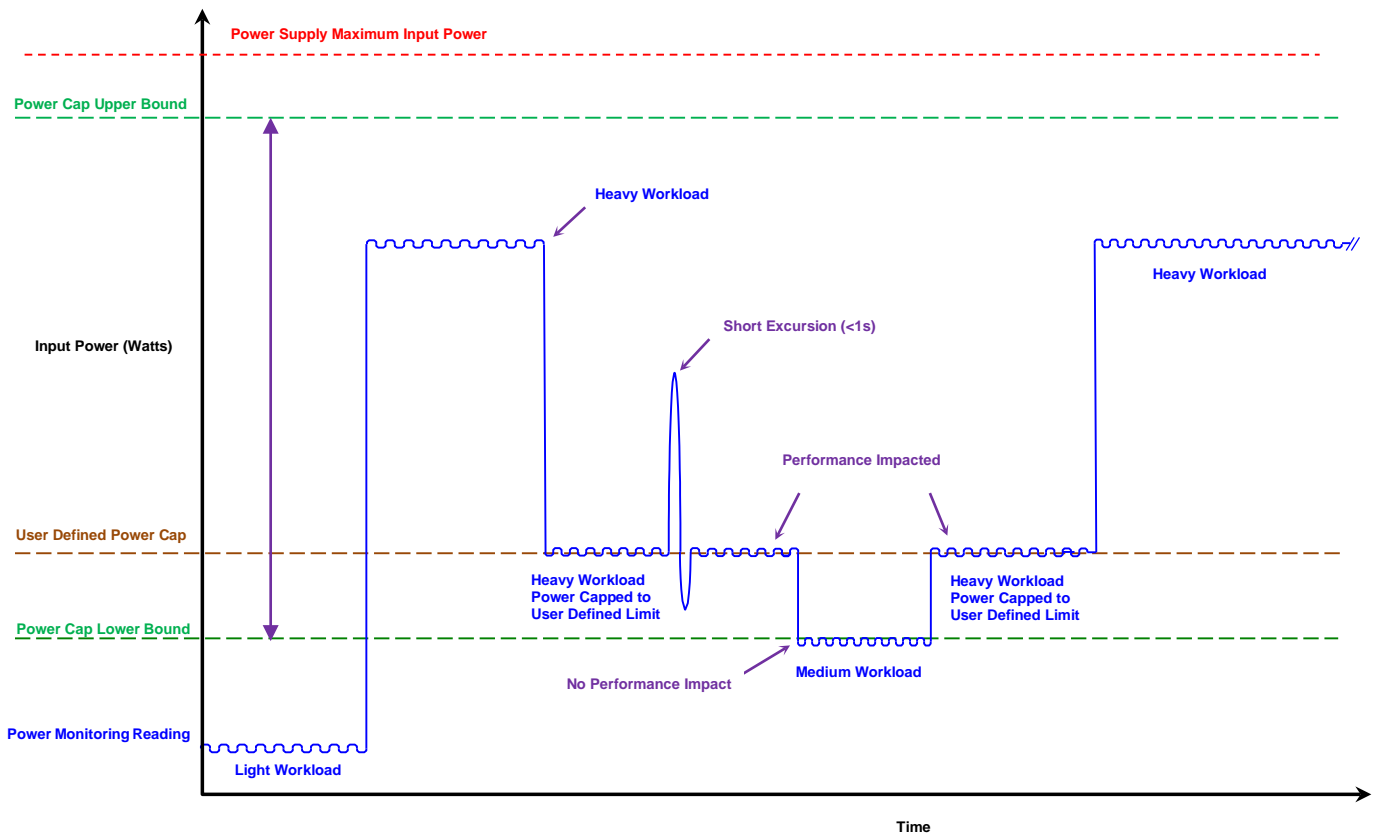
Power Supply Maximum Input Power

Power Cap Upper Bound

Heavy Workload

Heavy Workload

Short Excursion (<1s)

Input Power (Watts)

Performance Impacted

User Defined Power Cap

Heavy Workload
Power Capped to
User Defined Limit

Heavy Workload
Power Capped to
User Defined Limit

Power Cap Lower Bound

No Performance Impact

Medium Workload

Power Monitoring Reading

Light Workload

Time